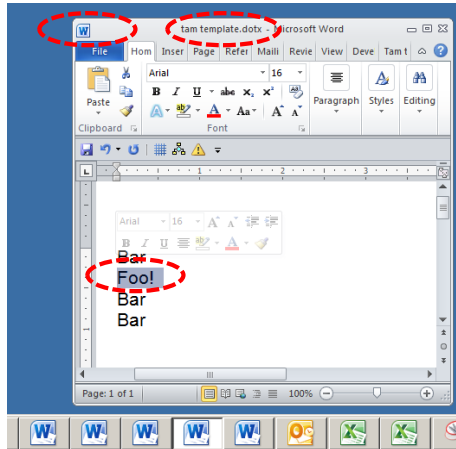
W tam template.dotx - Microsoft Word

File Hom Inser Page Refer Maili Revie View Deve Tam t

Arial 16

Paste

B I U abc $x_2$ $x^2$

A Aa

Clipboard Font

Paragraph Styles Editing

Arial 16 A A

B I U A

Bar
Foo!
Bar
Bar

Page: 1 of 1 100%